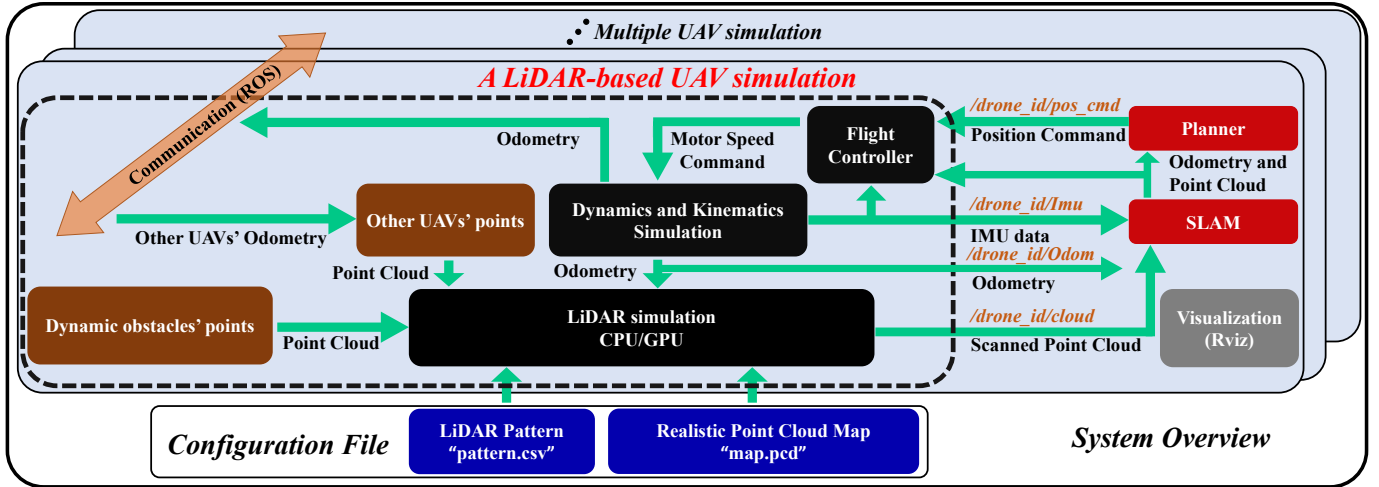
Multiple UAV simulation

A LiDAR-based UAV simulation

Communication (ROS)

Odometry

Motor Speed Command

Flight Controller

/drone_id/pos_cmd

Position Command

Planner

Odometry and Point Cloud

Other UAVs' Odometry

Other UAVs' points

Dynamics and Kinematics Simulation

/drone_id/Imu

IMU data

SLAM

Point Cloud

Odometry

/drone_id/Odom

Odometry

Dynamic obstacles' points

Point Cloud

LiDAR simulation CPU/GPU

/drone_id/cloud

Scanned Point Cloud

Visualization (Rviz)

Configuration File

LiDAR Pattern "pattern.csv"

Realistic Point Cloud Map "map.pcd"

System Overview